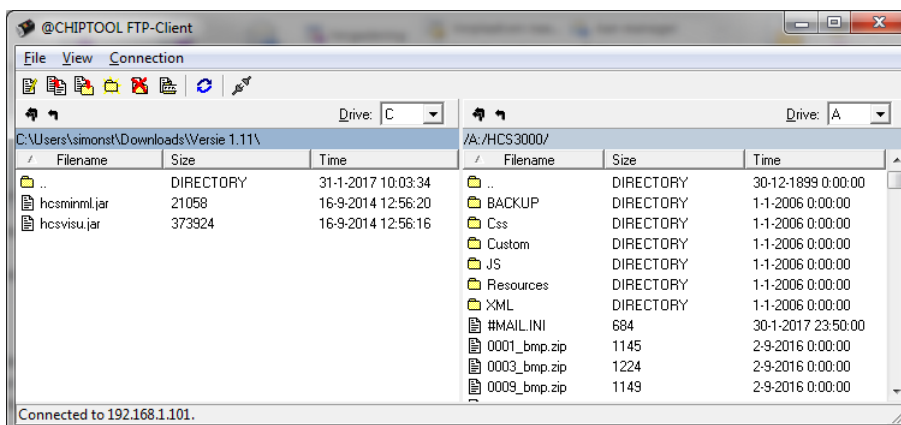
@CHIPTOOL FTP-Client

File View Connection

Drive: C

Drive: A

C:\Users\simonst\Downloads\Versie 1.11\

| / | Filename | Size | Time |
|---|---|---|---|
| | .. | DIRECTORY | 31-1-2017 10:03:34 |
| | hcsminml.jar | 21058 | 16-9-2014 12:56:20 |
| | hcsvisu.jar | 373924 | 16-9-2014 12:56:16 |

/A:/HCS3000/

| / | Filename | Size | Time |
|---|---|---|---|
| | .. | DIRECTORY | 30-12-1899 0:00:00 |
| | BACKUP | DIRECTORY | 1-1-2006 0:00:00 |
| | Css | DIRECTORY | 1-1-2006 0:00:00 |
| | Custom | DIRECTORY | 1-1-2006 0:00:00 |
| | JS | DIRECTORY | 1-1-2006 0:00:00 |
| | Resources | DIRECTORY | 1-1-2006 0:00:00 |
| | XML | DIRECTORY | 1-1-2006 0:00:00 |
| | #MAIL.INI | 684 | 30-1-2017 23:50:00 |
| | 0001_bmp.zip | 1145 | 2-9-2016 0:00:00 |
| | 0003_bmp.zip | 1224 | 2-9-2016 0:00:00 |
| | 0009_bmp.zip | 1149 | 2-9-2016 0:00:00 |

Connected to 192.168.1.101.